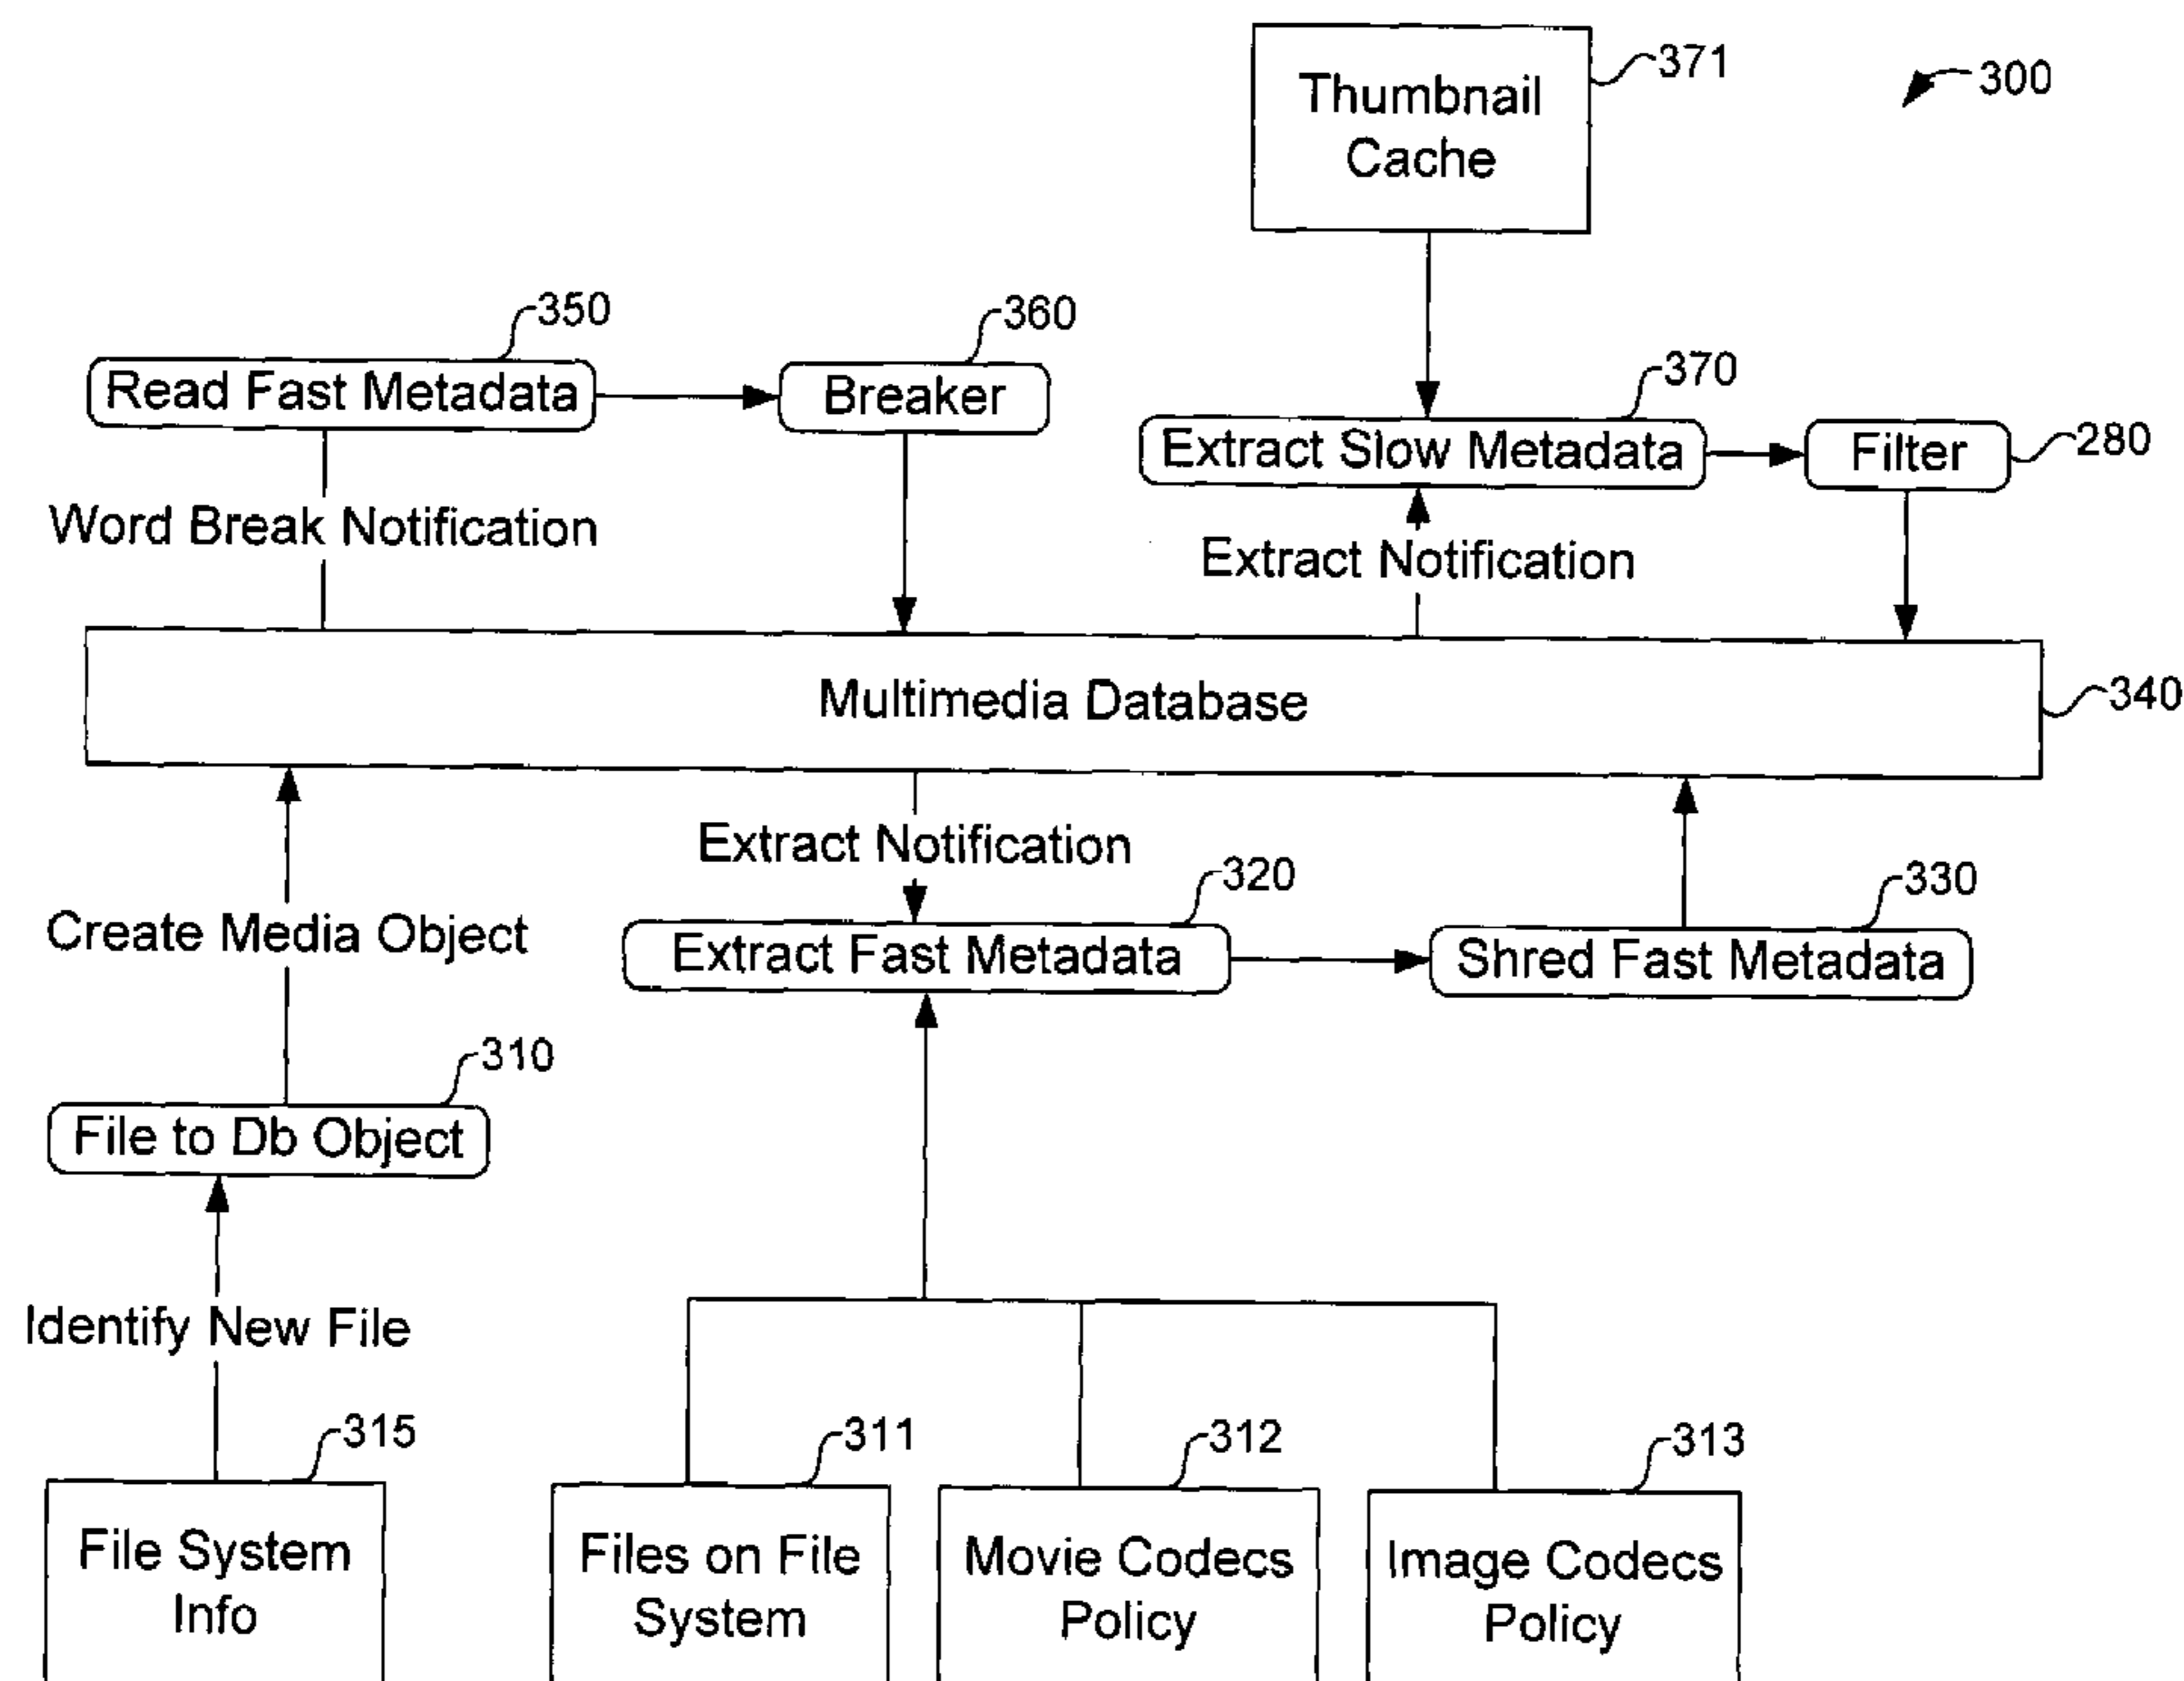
Thumbnail Cache
371
300
350
360
Read Fast Metadata
Breaker
370
Extract Slow Metadata
Filter
280
Word Break Notification
Extract Notification
Multimedia Database
340
Extract Notification
320
330
Create Media Object
Extract Fast Metadata
Shred Fast Metadata
310
File to Db Object
Identify New File
315
311
312
313
File System Info
Files on File System
Movie Codecs Policy
Image Codecs Policy